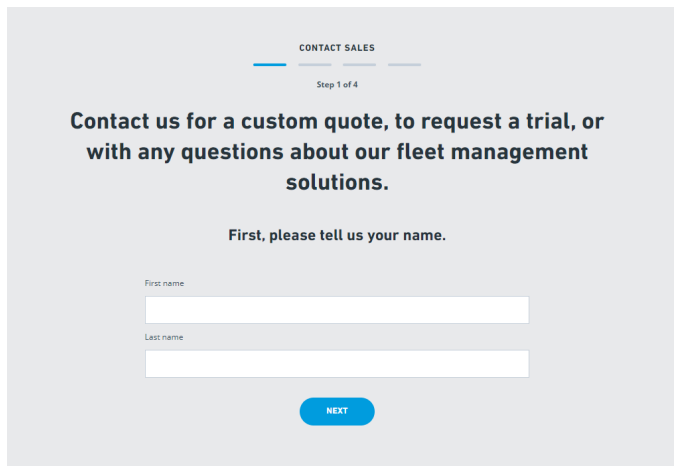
CONTACT SALES

Step 1 of 4

Contact us for a custom quote, to request a trial, or with any questions about our fleet management solutions.

First, please tell us your name.

First name

Last name

NEXT